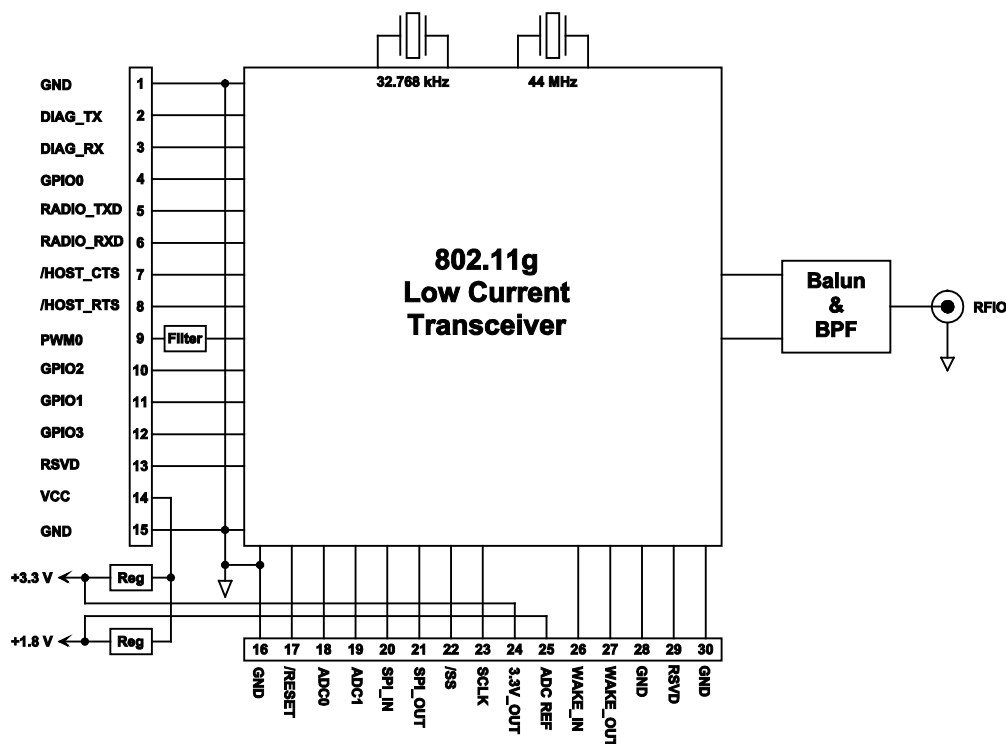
32.768 kHz
44 MHz

GND 1
DIAG_TX 2
DIAG_RX 3
GPIO0 4
RADIO_TXD 5
RADIO_RXD 6
/HOST_CTS 7
/HOST_RTS 8
PWM0 9
Filter
GPIO2 10
GPIO1 11
GPIO3 12
RSVD 13
VCC 14
GND 15

802.11g
Low Current
Transceiver

Balun
&
BPF

RFIO

+3.3 V
Reg
+1.8 V
Reg

16 GND
17 /RESET
18 ADC0
19 ADC1
20 SPI_IN
21 SPI_OUT
22 /SS
23 SCLK
24 3.3V_OUT
25 ADC REF
26 WAKE_IN
27 WAKE_OUT
28 GND
29 RSVD
30 GND